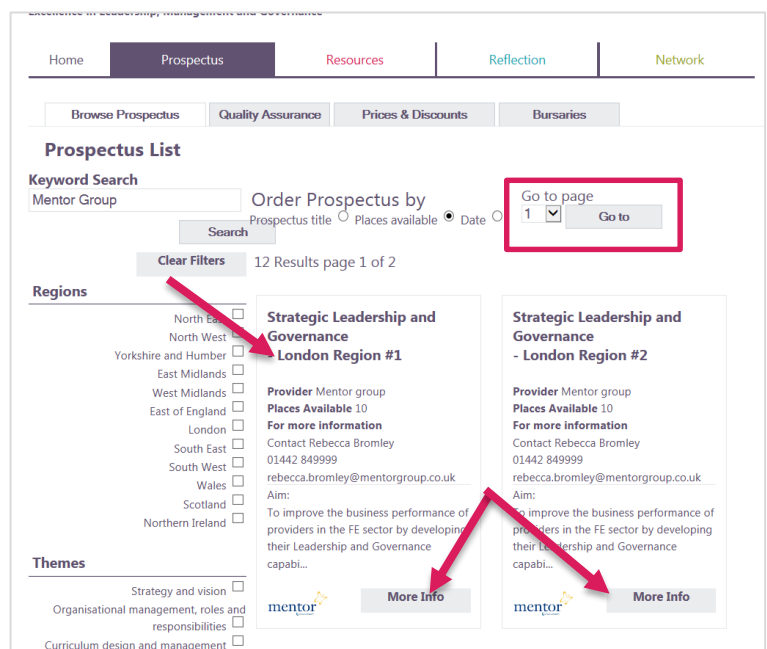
Excellence in Leadership, Management and Governance

Home | Prospectus | Resources | Reflection | Network

Browse Prospectus | Quality Assurance | Prices & Discounts | Bursaries

Prospectus List

Keyword Search
Mentor Group
Search
Clear Filters

Order Prospectus by
Prospectus title Places available Date

Go to page
1
Go to

12 Results page 1 of 2

Regions
North East
North West
Yorkshire and Humber
East Midlands
West Midlands
East of England
London
South East
South West
Wales
Scotland
Northern Ireland

Themes
Strategy and vision
Organisational management, roles and responsibilities
Curriculum design and management

Strategic Leadership and Governance
- London Region #1

Provider Mentor group
Places Available 10
For more information
Contact Rebecca Bromley
01442 849999
rebecca.bromley@mentorgroup.co.uk
Aim:
To improve the business performance of providers in the FE sector by developing their Leadership and Governance capabi...

mentor
More Info

Strategic Leadership and Governance
- London Region #2

Provider Mentor group
Places Available 10
For more information
Contact Rebecca Bromley
01442 849999
rebecca.bromley@mentorgroup.co.uk
Aim:
To improve the business performance of providers in the FE sector by developing their Leadership and Governance capabi...

mentor
More Info